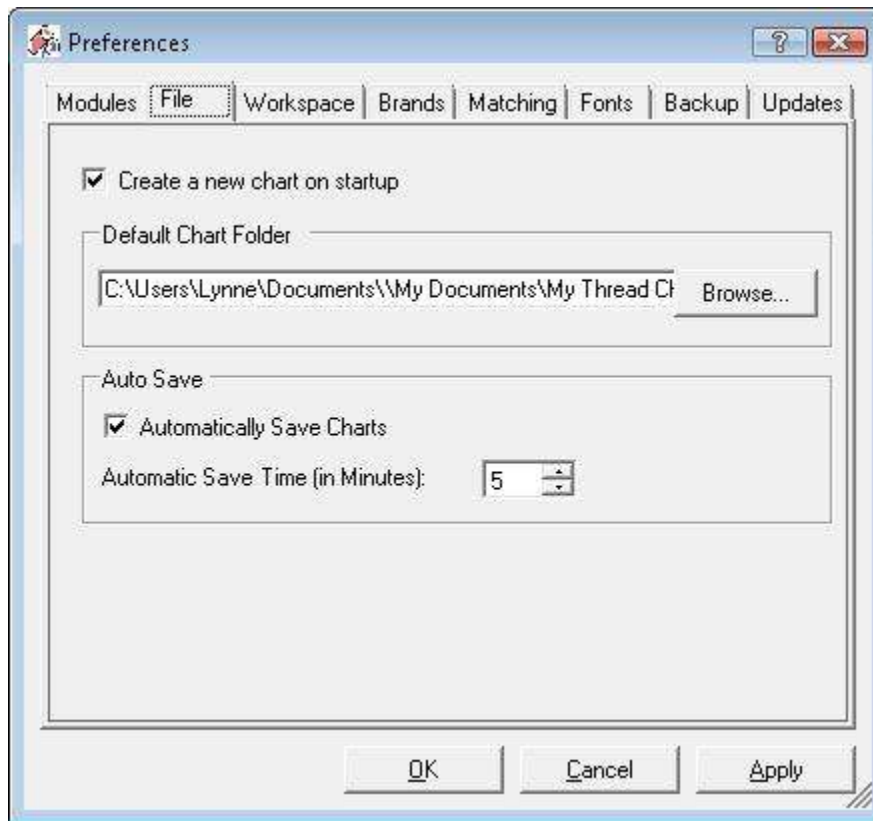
Preferences

?

Modules | File | Workspace | Brands | Matching | Fonts | Backup | Updates

Create a new chart on startup

Default Chart Folder

C:\Users\Lynne\Documents\\My Documents\My Thread Ch

Browse...

Auto Save

Automatically Save Charts

Automatic Save Time (in Minutes): 5

OK

Cancel

Apply